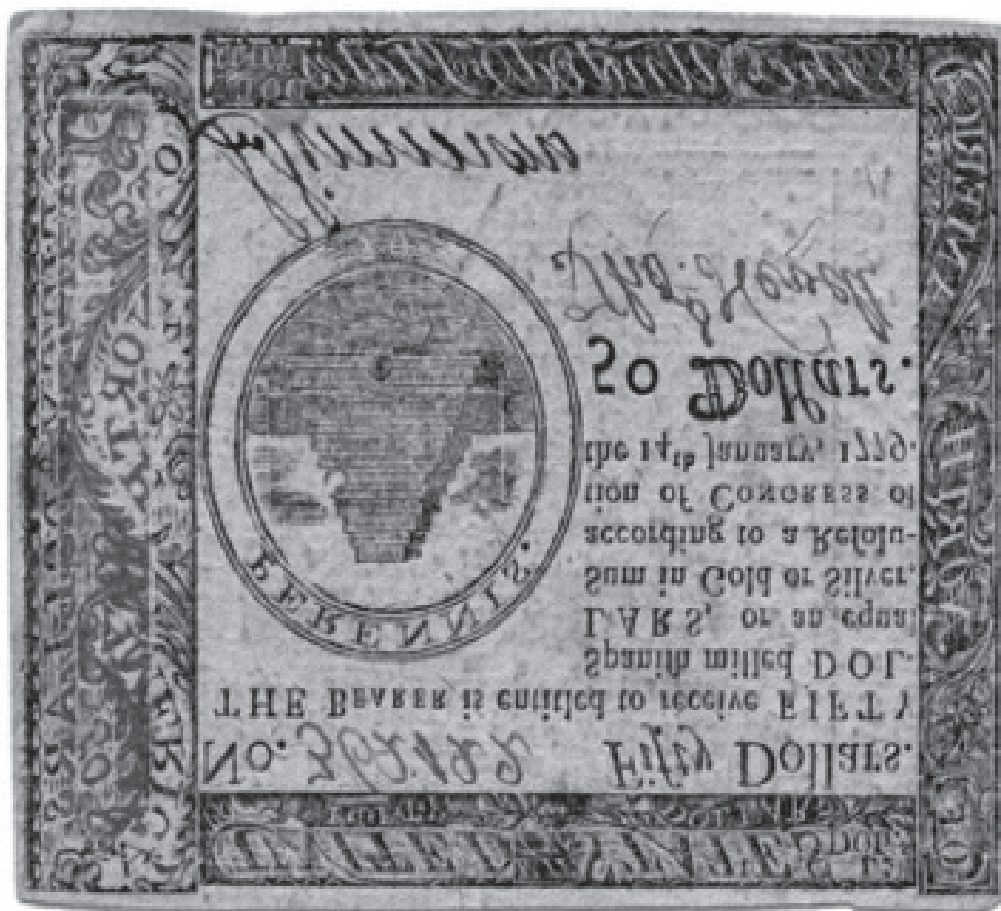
No. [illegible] Fifty Dollars.

THE Bearer is entitled to receive FIFTY Spanish milled DOLLARS, or an equal Sum in Gold or Silver, according to a Resolution of CONGRESS of the 14th January, 1779.

50 Dollars.

PERENNIS.

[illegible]

UNITED STATES

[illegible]